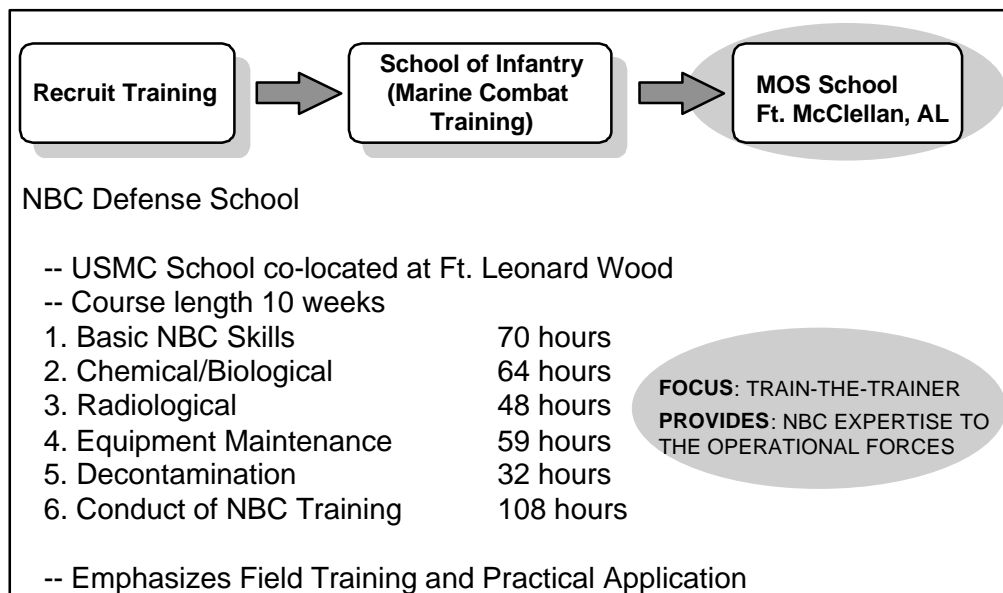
Recruit Training

School of Infantry (Marine Combat Training)

MOS School Ft. McClellan, AL

NBC Defense School

-- USMC School co-located at Ft. Leonard Wood
-- Course length 10 weeks

| | |
|---|---|
| 1. Basic NBC Skills | 70 hours |
| 2. Chemical/Biological | 64 hours |
| 3. Radiological | 48 hours |
| 4. Equipment Maintenance | 59 hours |
| 5. Decontamination | 32 hours |
| 6. Conduct of NBC Training | 108 hours |

FOCUS: TRAIN-THE-TRAINER
PROVIDES: NBC EXPERTISE TO THE OPERATIONAL FORCES

-- Emphasizes Field Training and Practical Application